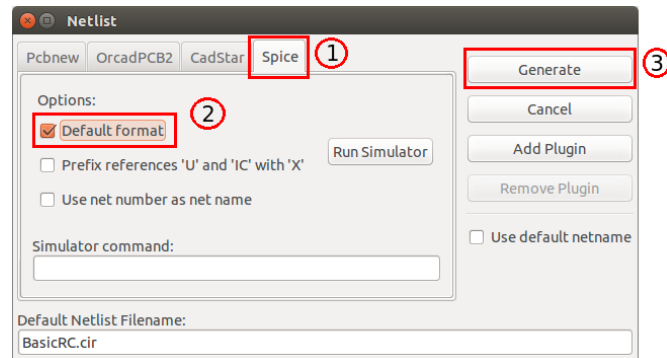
Netlist

Pcbnew | OrcadPCB2 | CadStar | Spice

1

Options:

2

Default format

Prefix references 'U' and 'IC' with 'X'

Run Simulator

Use net number as net name

Simulator command:

Default Netlist Filename:

BasicRC.cir

3

Generate

Cancel

Add Plugin

Remove Plugin

Use default netname